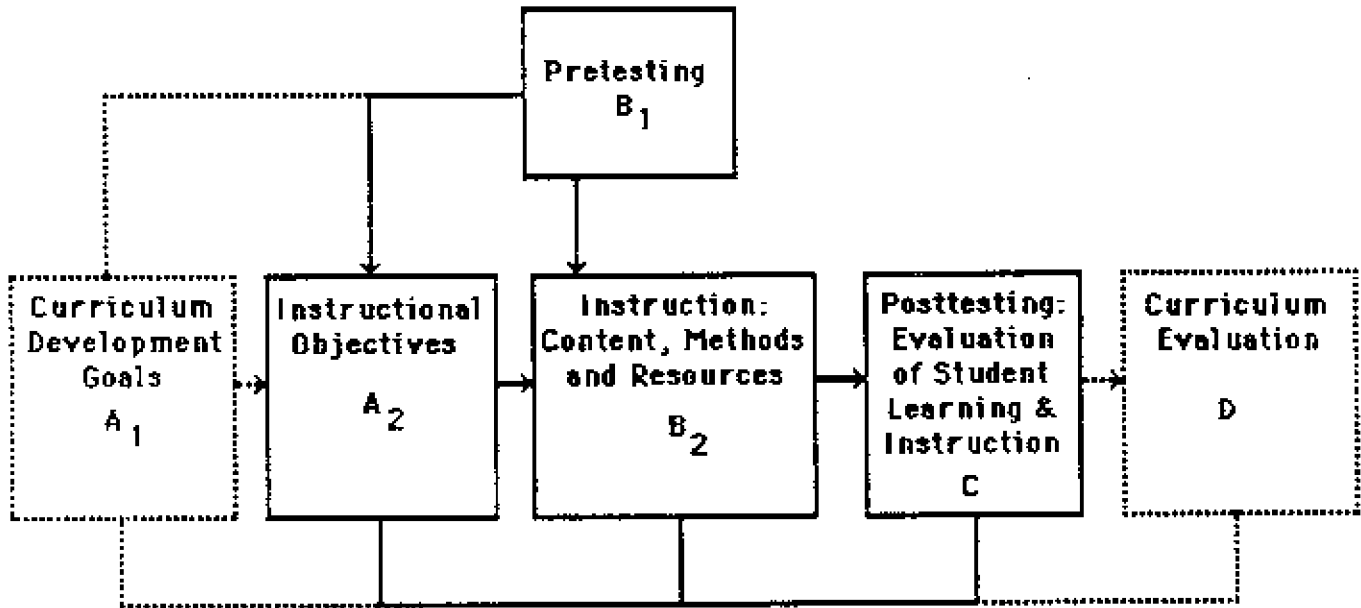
Pretesting
$B_1$

Curriculum Development Goals
$A_1$

Instructional Objectives
$A_2$

Instruction: Content, Methods and Resources
$B_2$

Posttesting: Evaluation of Student Learning & Instruction
C

Curriculum Evaluation
D